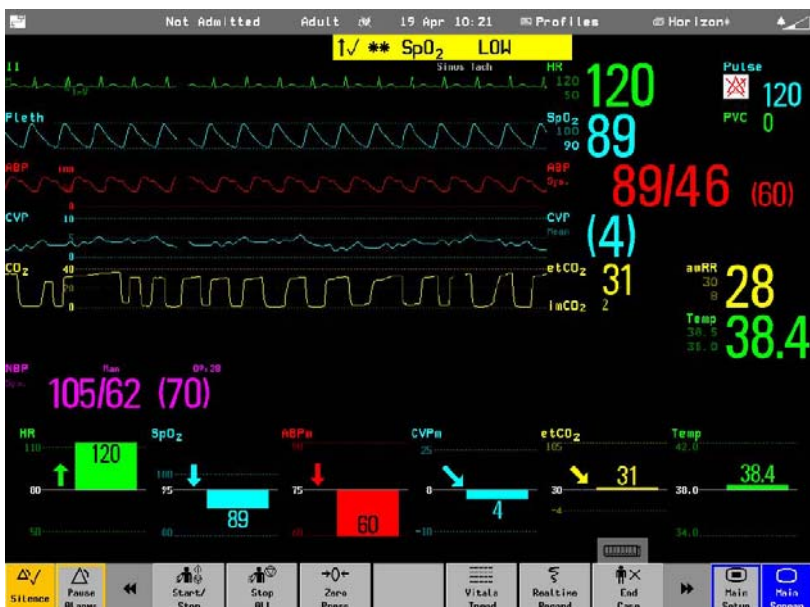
Not Admitted Adult 19 Apr 10:21 Profiles Horizon+

1√ ** $SpO_2$ LOW

II Sinus Tach
HR 120 50 120
Pulse 120
PVC 0

Pleth
$SpO_2$ 100 90 89

ABP
ABP Sys. 89/46 (60)

CVP 10
CVP Mean (4)

$CO_2$ 40
$etCO_2$ 31
awRR 30 8 28
$imCO_2$ 2
Temp 38.5 35.0 38.4

NBP Sys. Man 09:28
105/62 (70)

HR 110 00 50 120
$SpO_2$ 100 75 60 89
ABPm 75 60
CVPm 25 0 -10 4
$etCO_2$ 105 30 31
Temp 42.0 38.0 34.0 38.4

Silence
Pause Alarms
Start/Stop
Stop All
Zero Press
Vitals Trend
Realtime Record
End Case
Main Setup
Main Screen